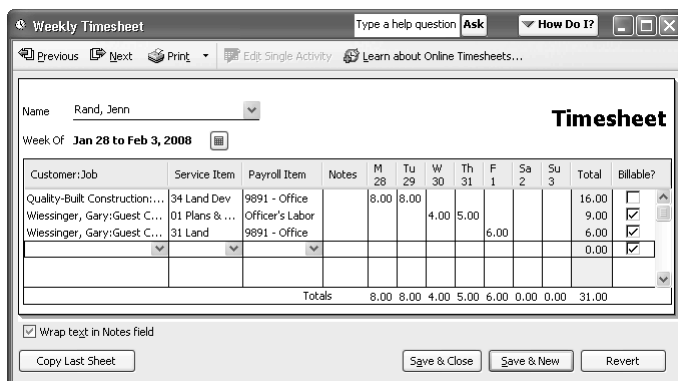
Weekly Timesheet

Type a help question Ask

How Do I?

Previous Next Print Edit Single Activity Learn about Online Timesheets...

Name Rand, Jenn

Week Of Jan 28 to Feb 3, 2008

Timesheet

| Customer:Job | Service Item | Payroll Item | Notes | M 28 | Tu 29 | W 30 | Th 31 | F 1 | Sa 2 | Su 3 | Total | Billable? |
|---|---|---|---|---|---|---|---|---|---|---|---|---|
| Quality-Built Construction:... | 34 Land Dev | 9891 - Office | | 8.00 | 8.00 | | | | | | 16.00 | ☐ |
| Wiessinger, Gary:Guest C... | 01 Plans & ... | Officer's Labor | | | | 4.00 | 5.00 | | | | 9.00 | ☑ |
| Wiessinger, Gary:Guest C... | 31 Land | 9891 - Office | | | | | | 6.00 | | | 6.00 | ☑ |
| | | | | | | | | | | | 0.00 | ☑ |
| | | Totals | | 8.00 | 8.00 | 4.00 | 5.00 | 6.00 | 0.00 | 0.00 | 31.00 | |

Wrap text in Notes field

Copy Last Sheet

Save & Close Save & New Revert